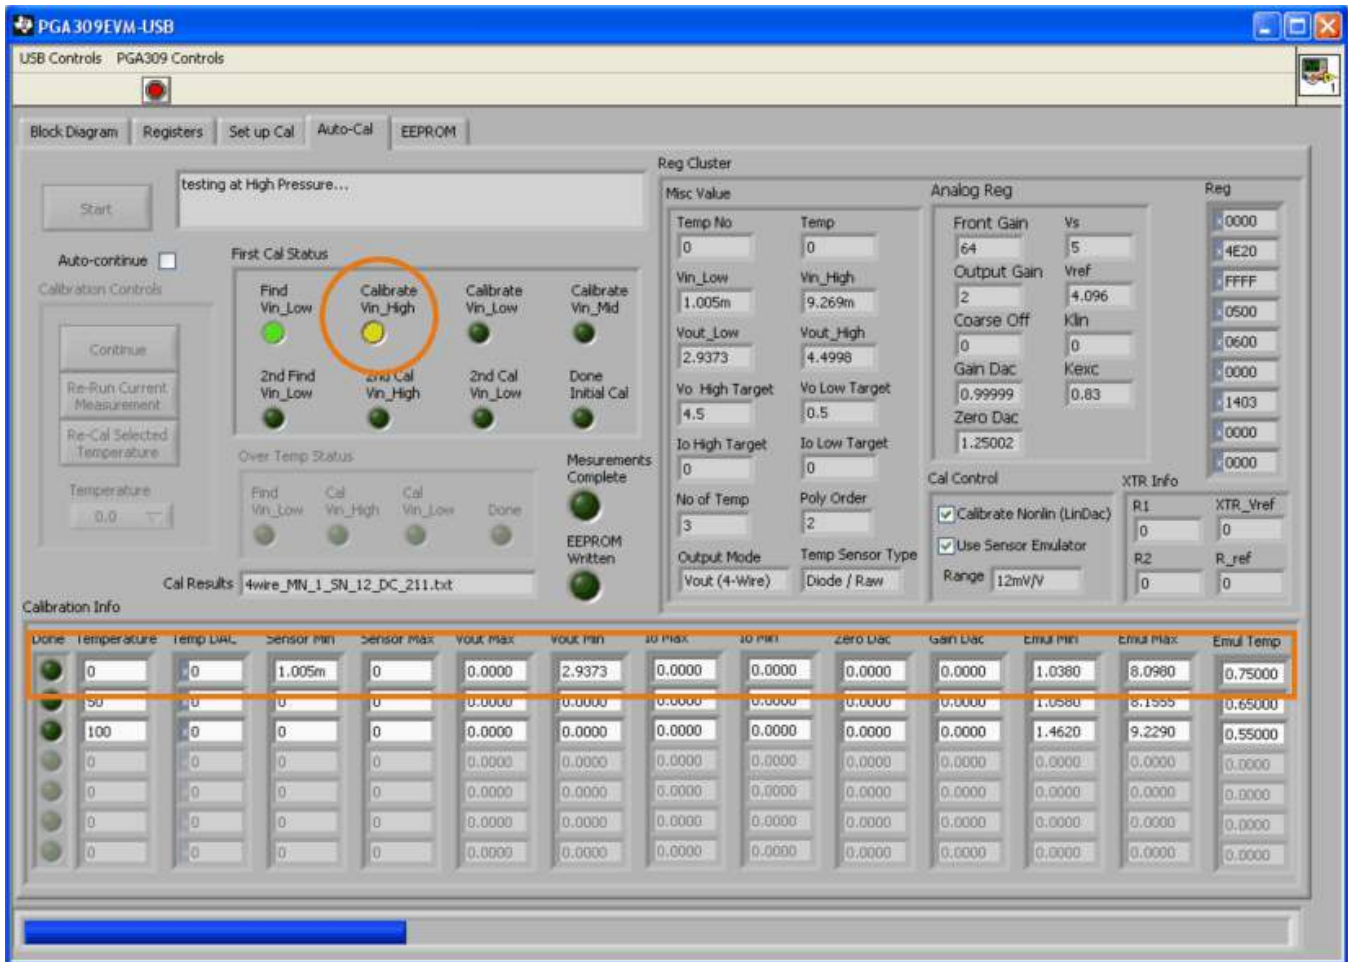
PGA309EVM-USB

USB Controls PGA309 Controls

Block Diagram Registers Set up Cal Auto-Cal EEPROM

Start

testing at High Pressure...

Auto-continue

Calibration Controls

Continue

Re-Run Current Measurement

Re-Cal Selected Temperature

Temperature

0.0

First Cal Status

Find Vin_Low

Calibrate Vin_High

Calibrate Vin_Low

Calibrate Vin_Mid

2nd Find Vin_Low

2nd Cal Vin_High

2nd Cal Vin_Low

Done Initial Cal

Over Temp Status

Find Vin_Low

Cal Vin_High

Cal Vin_Low

Done

Mesurements Complete

EEPROM Written

Cal Results 4wire_MN_1_SN_12_DC_211.txt

Calibration Info

Reg Cluster

Misc Value

Temp No 0

Temp 0

Vin_Low 1.005m

Vin_High 9.269m

Vout_Low 2.9373

Vout_High 4.4998

Vo High Target 4.5

Vo Low Target 0.5

Io High Target 0

Io Low Target 0

No of Temp 3

Poly Order 2

Output Mode Vout (4-Wire)

Temp Sensor Type Diode / Raw

Analog Reg

Front Gain 64

Vs 5

Output Gain 2

Vref 4.096

Coarse Off 0

Klin 0

Gain Dac 0.99999

Kexc 0.83

Zero Dac 1.25002

Reg

0000
4E20
FFFF
0500
0600
0000
1403
0000
0000

Cal Control

Calibrate Nonlin (LinDac)

Use Sensor Emulator

Range 12mV/V

XTR Info

R1 0

XTR_Vref 0

R2 0

R_ref 0

| Done | Temperature | Temp DAC | Sensor Min | Sensor Max | Vout Max | Vout Min | Io Max | Io Min | Zero Dac | Gain Dac | Emul Min | Emul Max | Emul Temp |
|---|---|---|---|---|---|---|---|---|---|---|---|---|---|
| | 0 | 0 | 1.005m | 0 | 0.0000 | 2.9373 | 0.0000 | 0.0000 | 0.0000 | 0.0000 | 1.0380 | 8.0980 | 0.75000 |
| | 50 | 0 | 0 | 0 | 0.0000 | 0.0000 | 0.0000 | 0.0000 | 0.0000 | 0.0000 | 1.0580 | 8.1555 | 0.65000 |
| | 100 | 0 | 0 | 0 | 0.0000 | 0.0000 | 0.0000 | 0.0000 | 0.0000 | 0.0000 | 1.4620 | 9.2290 | 0.55000 |
| | 0 | 0 | 0 | 0 | 0.0000 | 0.0000 | 0.0000 | 0.0000 | 0.0000 | 0.0000 | 0.0000 | 0.0000 | 0.0000 |
| | 0 | 0 | 0 | 0 | 0.0000 | 0.0000 | 0.0000 | 0.0000 | 0.0000 | 0.0000 | 0.0000 | 0.0000 | 0.0000 |
| | 0 | 0 | 0 | 0 | 0.0000 | 0.0000 | 0.0000 | 0.0000 | 0.0000 | 0.0000 | 0.0000 | 0.0000 | 0.0000 |
| | 0 | 0 | 0 | 0 | 0.0000 | 0.0000 | 0.0000 | 0.0000 | 0.0000 | 0.0000 | 0.0000 | 0.0000 | 0.0000 |